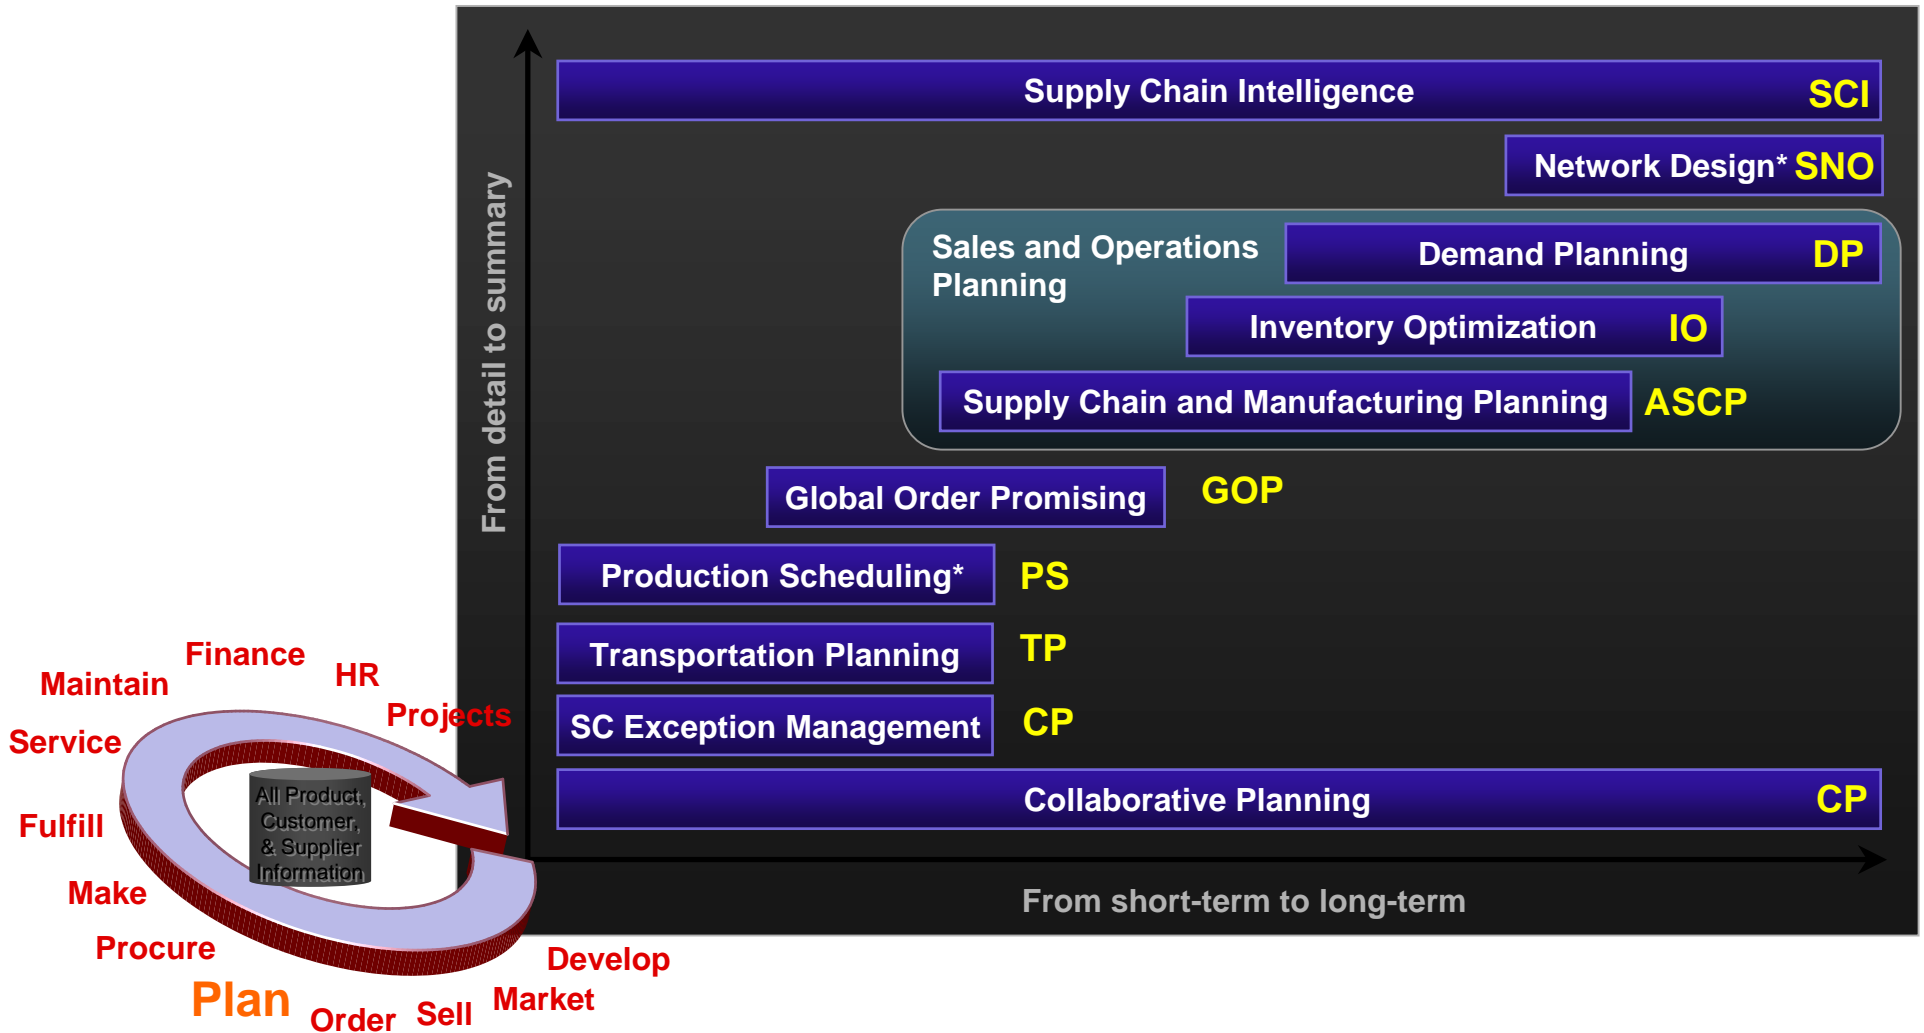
Supply Chain Intelligence SCI

Network Design* SNO

Sales and Operations Planning

Demand Planning DP

Inventory Optimization IO

Supply Chain and Manufacturing Planning ASCP

Global Order Promising GOP

Production Scheduling* PS

Transportation Planning TP

SC Exception Management CP

Collaborative Planning CP

From detail to summary

From short-term to long-term

Finance
Maintain
HR
Projects
Service
Fulfill
Make
Procure
Plan
Order
Sell
Market
Develop

All Product, Customer, & Supplier Information